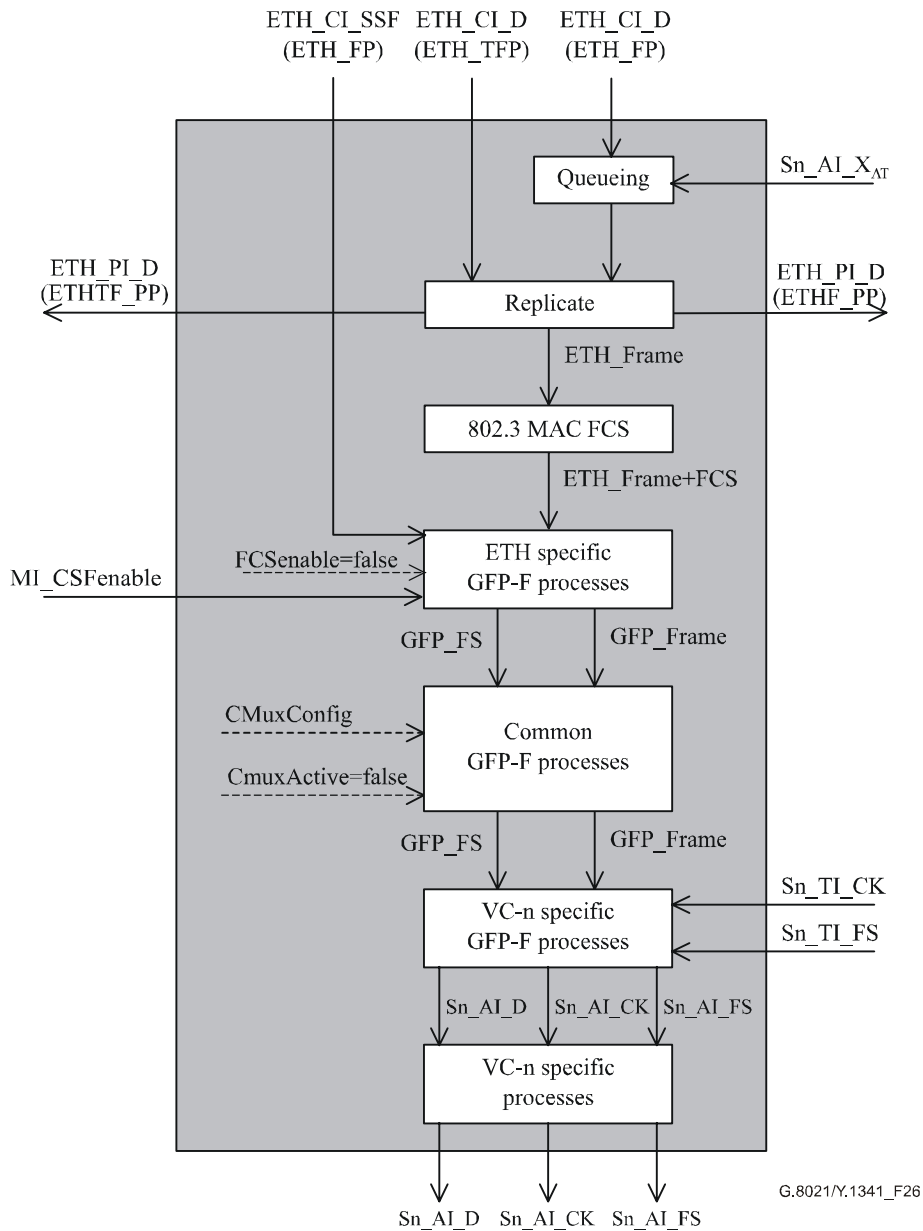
ETH_CI_SSF
(ETH_FP)

ETH_CI_D
(ETH_TFP)

ETH_CI_D
(ETH_FP)

Queueing

Sn_AI_X$_{AT}$

ETH_PI_D
(ETHTF_PP)

Replicate

ETH_PI_D
(ETHF_PP)

ETH_Frame

802.3 MAC FCS

ETH_Frame+FCS

FCSenable=false

MI_CSFenable

ETH specific
GFP-F processes

GFP_FS

GFP_Frame

CMuxConfig

CmuxActive=false

Common
GFP-F processes

GFP_FS

GFP_Frame

Sn_TI_CK

Sn_TI_FS

VC-n specific
GFP-F processes

Sn_AI_D

Sn_AI_CK

Sn_AI_FS

VC-n specific
processes

G.8021/Y.1341_F26

Sn_AI_D Sn_AI_CK Sn_AI_FS